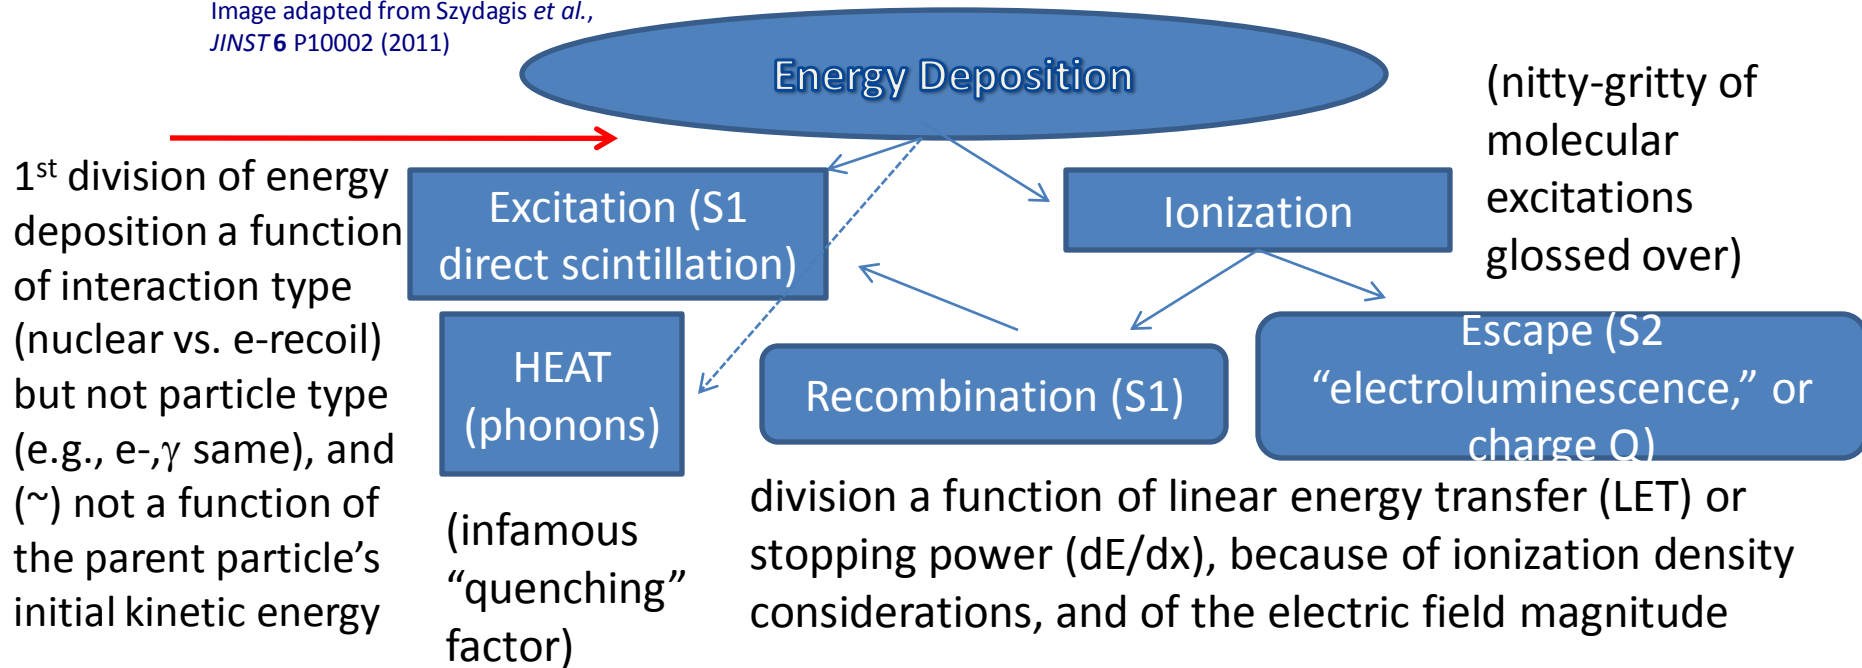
Image adapted from Szydagis *et al.*, *JINST* **6** P10002 (2011)

Energy Deposition

(nitty-gritty of molecular excitations glossed over)

$1^{st}$ division of energy deposition a function of interaction type (nuclear vs. e-recoil) but not particle type (e.g., e-,$\gamma$ same), and (~) not a function of the parent particle's initial kinetic energy

Excitation (S1 direct scintillation)

Ionization

HEAT (phonons)

Recombination (S1)

Escape (S2 "electroluminescence," or charge Q)

(infamous "quenching" factor)

division a function of linear energy transfer (LET) or stopping power (dE/dx), because of ionization density considerations, and of the electric field magnitude